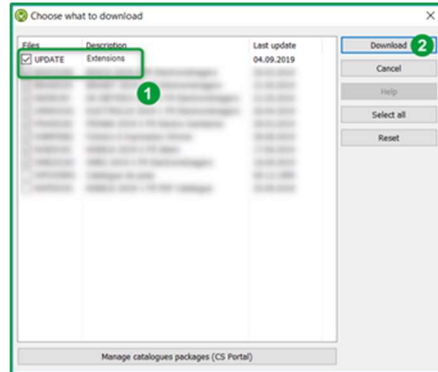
Choose what to download

| Files | Description | Last update |
|---|---|---|
| UPDATE | Extensions | 04.09.2019 |
| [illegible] | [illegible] | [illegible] |
| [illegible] | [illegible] | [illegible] |
| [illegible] | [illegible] | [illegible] |
| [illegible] | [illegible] | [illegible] |
| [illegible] | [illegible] | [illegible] |
| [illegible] | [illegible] | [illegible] |
| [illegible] | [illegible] | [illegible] |
| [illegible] | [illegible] | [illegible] |
| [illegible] | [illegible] | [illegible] |
| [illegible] | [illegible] | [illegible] |
| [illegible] | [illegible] | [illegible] |
| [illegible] | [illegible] | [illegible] |

1

Download
2
Cancel
Help
Select all
Reset

Manage catalogues packages (CS Portal)